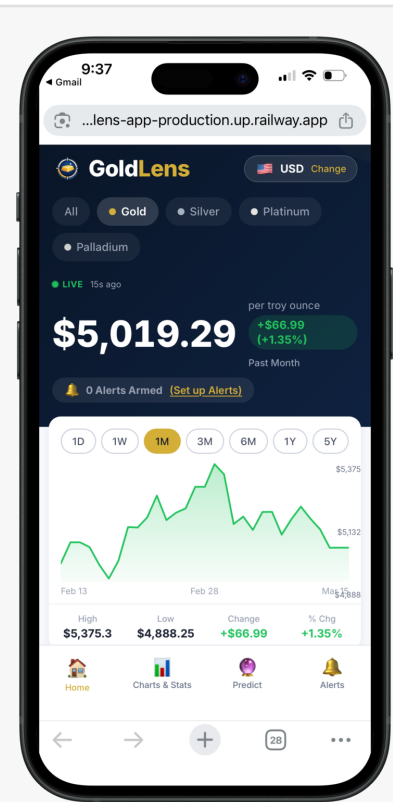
9:37
◀ Gmail

...lens-app-production.up.railway.app

GoldLens

USD Change

All
Gold
Silver
Platinum
Palladium

LIVE 15s ago

$5,019.29

per troy ounce
+$66.99 (+1.35%)
Past Month

0 Alerts Armed (Set up Alerts)

1D 1W 1M 3M 6M 1Y 5Y

$5,375
$5,132
$4,888

Feb 13
Feb 28
Mar 15

| High | Low | Change | % Chg |
|---|---|---|---|
| $5,375.3 | $4,888.25 | +$66.99 | +1.35% |

Home
Charts & Stats
Predict
Alerts

28